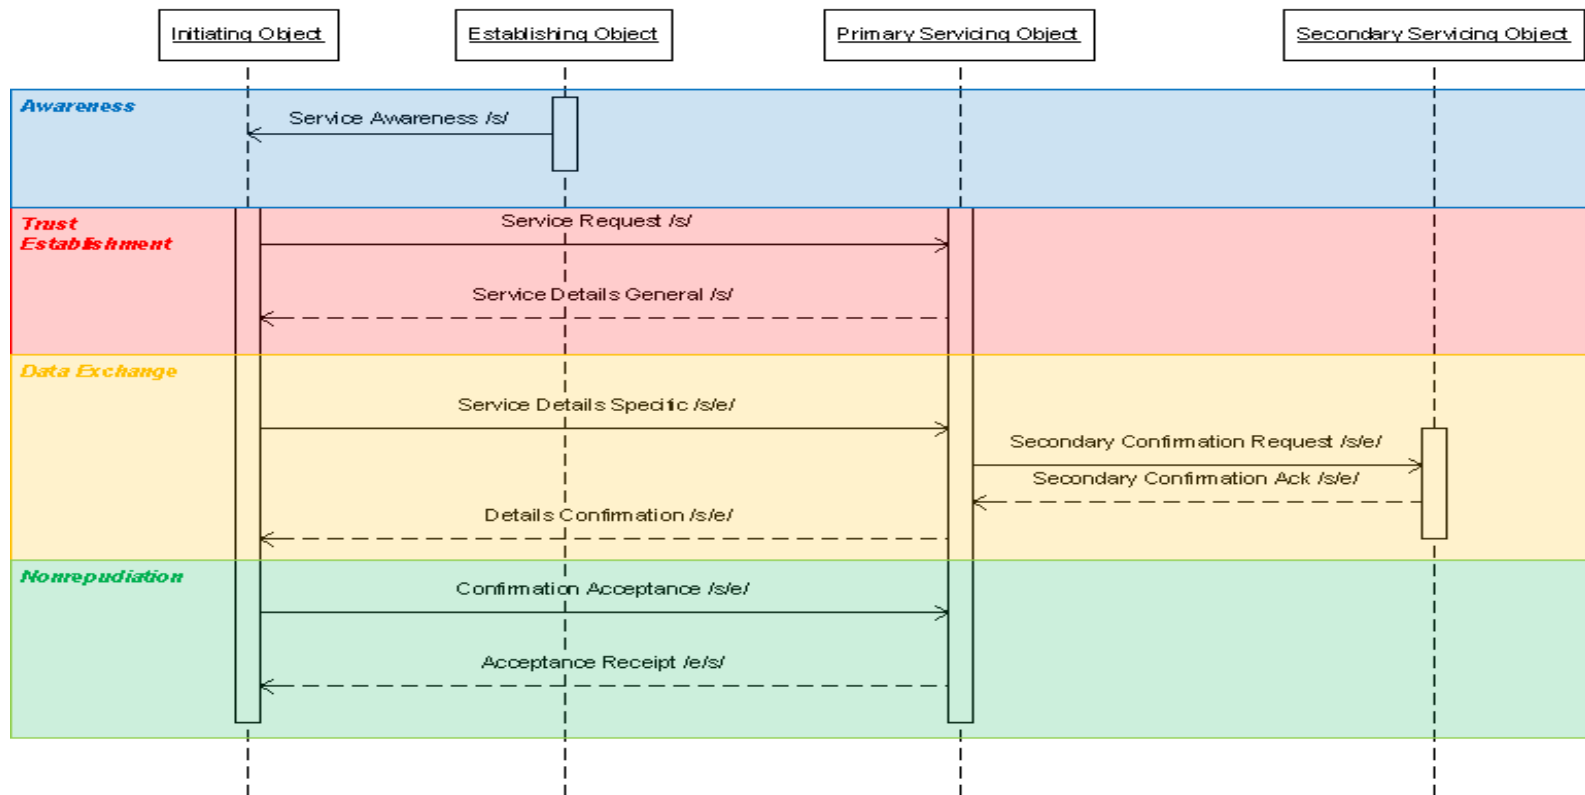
Initiating Object
Establishing Object
Primary Servicing Object
Secondary Servicing Object

Awareness

Service Awareness /s/

Trust Establishment

Service Request /s/

Service Details General /s/

Data Exchange

Service Details Specific /s/e/

Secondary Confirmation Request /s/e/

Secondary Confirmation Ack /s/e/

Details Confirmation /s/e/

Nonrepudiation

Confirmation Acceptance /s/e/

Acceptance Receipt /e/s/